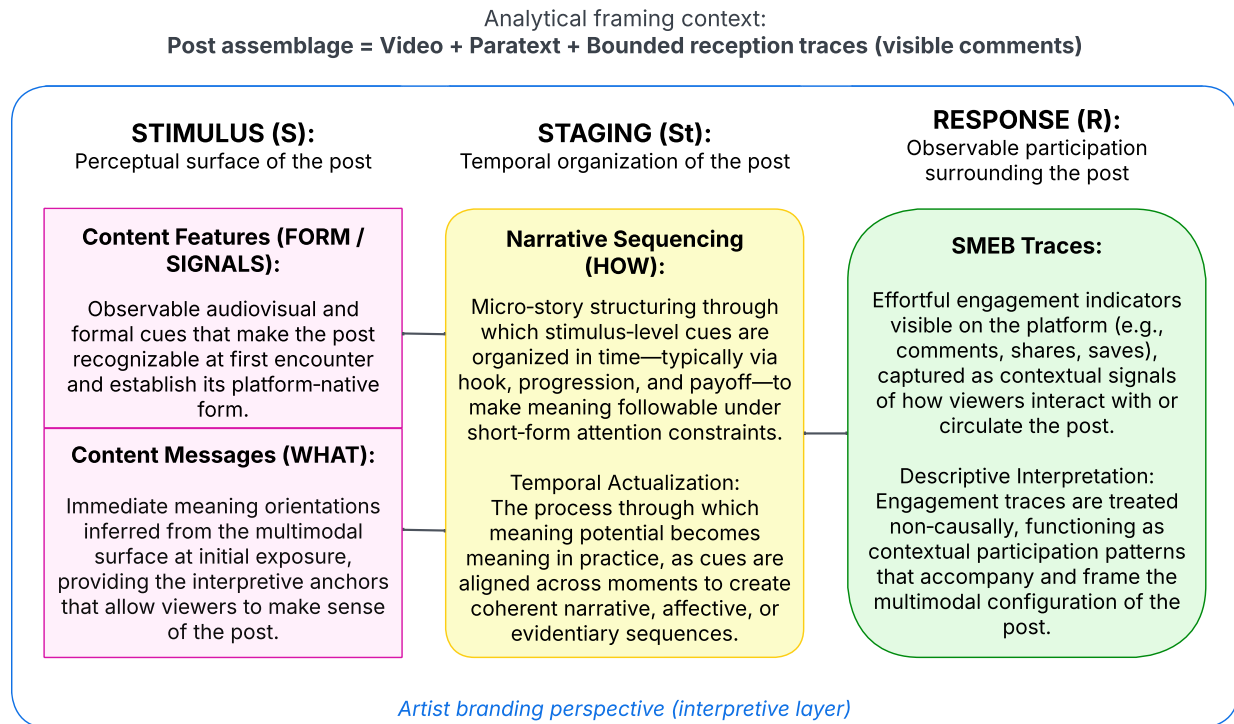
Analytical framing context:
**Post assemblage = Video + Paratext + Bounded reception traces (visible comments)**

**STIMULUS (S):**
Perceptual surface of the post

**STAGING (St):**
Temporal organization of the post

**RESPONSE (R):**
Observable participation surrounding the post

**Content Features (FORM / SIGNALS):**

Observable audiovisual and formal cues that make the post recognizable at first encounter and establish its platform-native form.

**Content Messages (WHAT):**

Immediate meaning orientations inferred from the multimodal surface at initial exposure, providing the interpretive anchors that allow viewers to make sense of the post.

**Narrative Sequencing (HOW):**

Micro-story structuring through which stimulus-level cues are organized in time—typically via hook, progression, and payoff—to make meaning followable under short-form attention constraints.

Temporal Actualization:
The process through which meaning potential becomes meaning in practice, as cues are aligned across moments to create coherent narrative, affective, or evidentiary sequences.

**SMEB Traces:**

Effortful engagement indicators visible on the platform (e.g., comments, shares, saves), captured as contextual signals of how viewers interact with or circulate the post.

Descriptive Interpretation:
Engagement traces are treated non-causally, functioning as contextual participation patterns that accompany and frame the multimodal configuration of the post.

Artist branding perspective (interpretive layer)